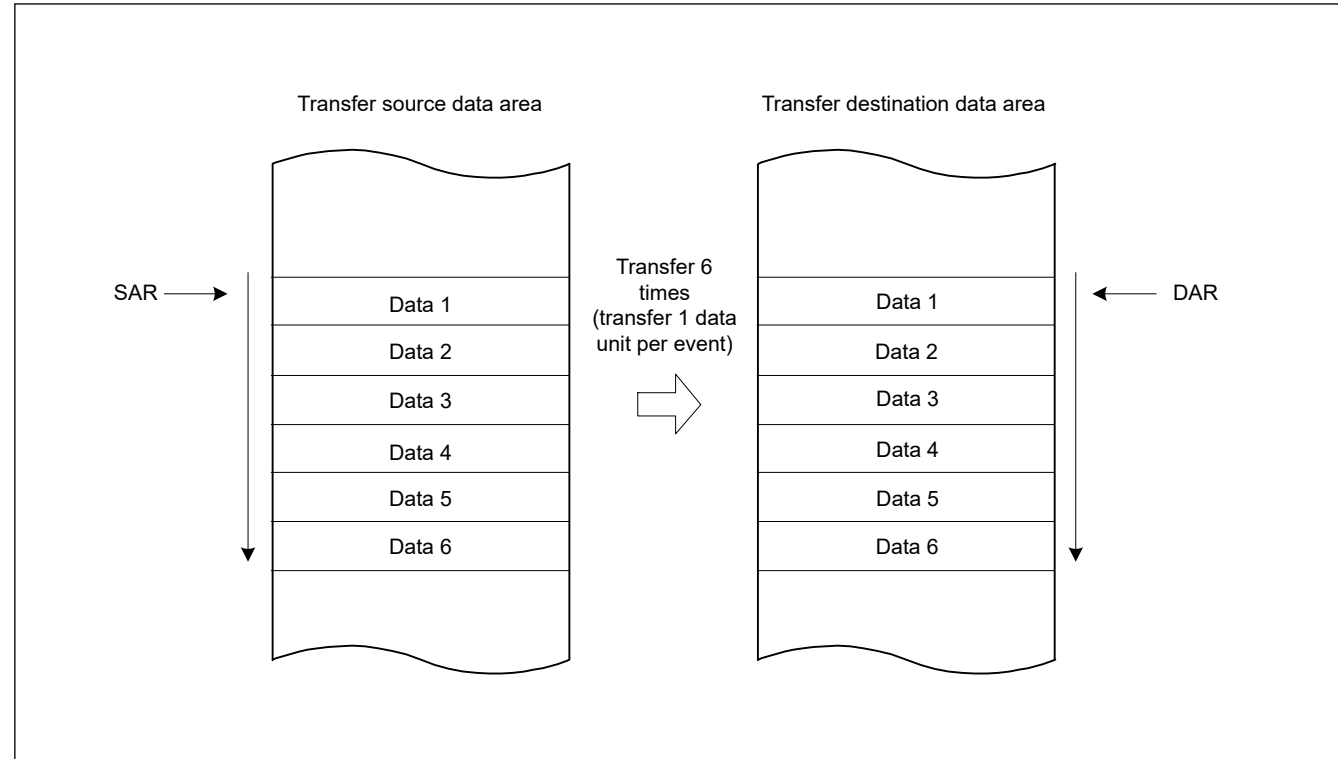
Transfer source data area

SAR

Data 1
Data 2
Data 3
Data 4
Data 5
Data 6

Transfer 6 times (transfer 1 data unit per event)

Transfer destination data area

DAR

Data 1
Data 2
Data 3
Data 4
Data 5
Data 6